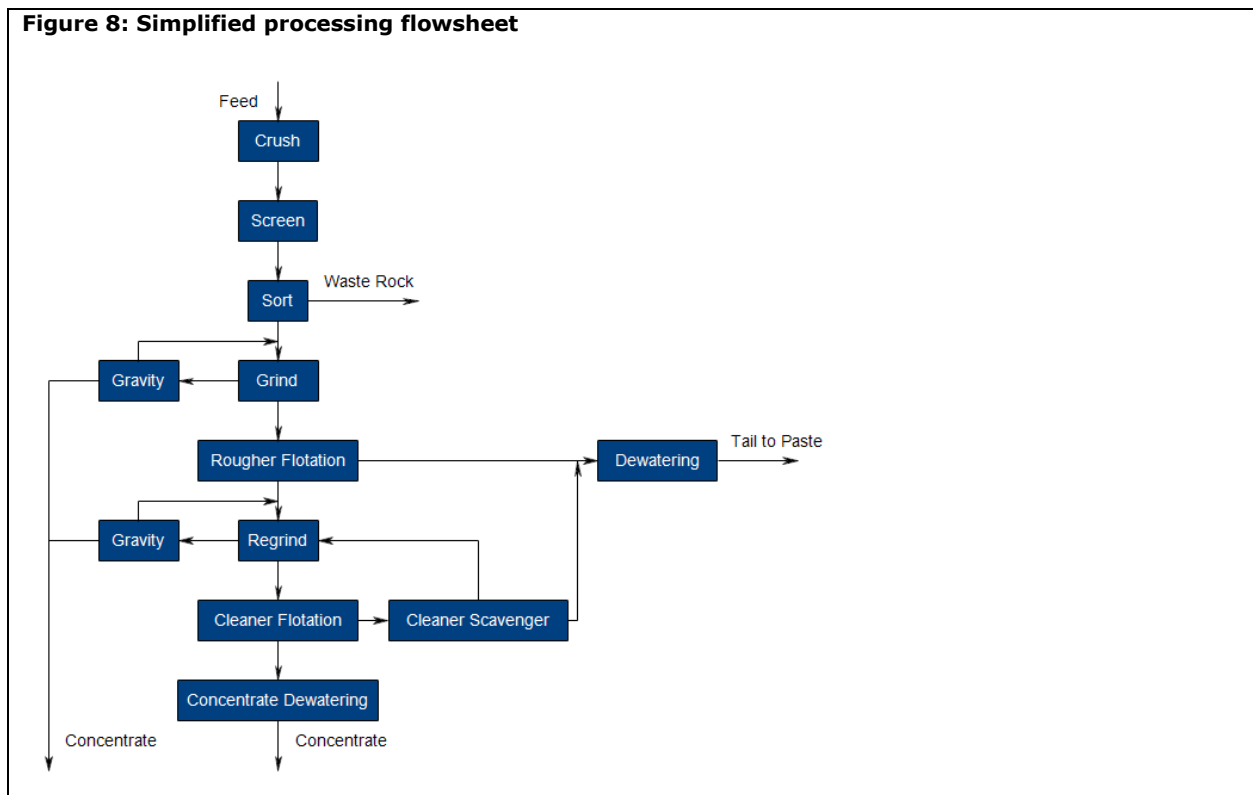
Figure 8: Simplified processing flowsheet

Feed
Crush
Screen
Sort
Waste Rock
Gravity
Grind
Rougher Flotation
Dewatering
Tail to Paste
Gravity
Regrind
Cleaner Flotation
Cleaner Scavenger
Concentrate Dewatering
Concentrate
Concentrate